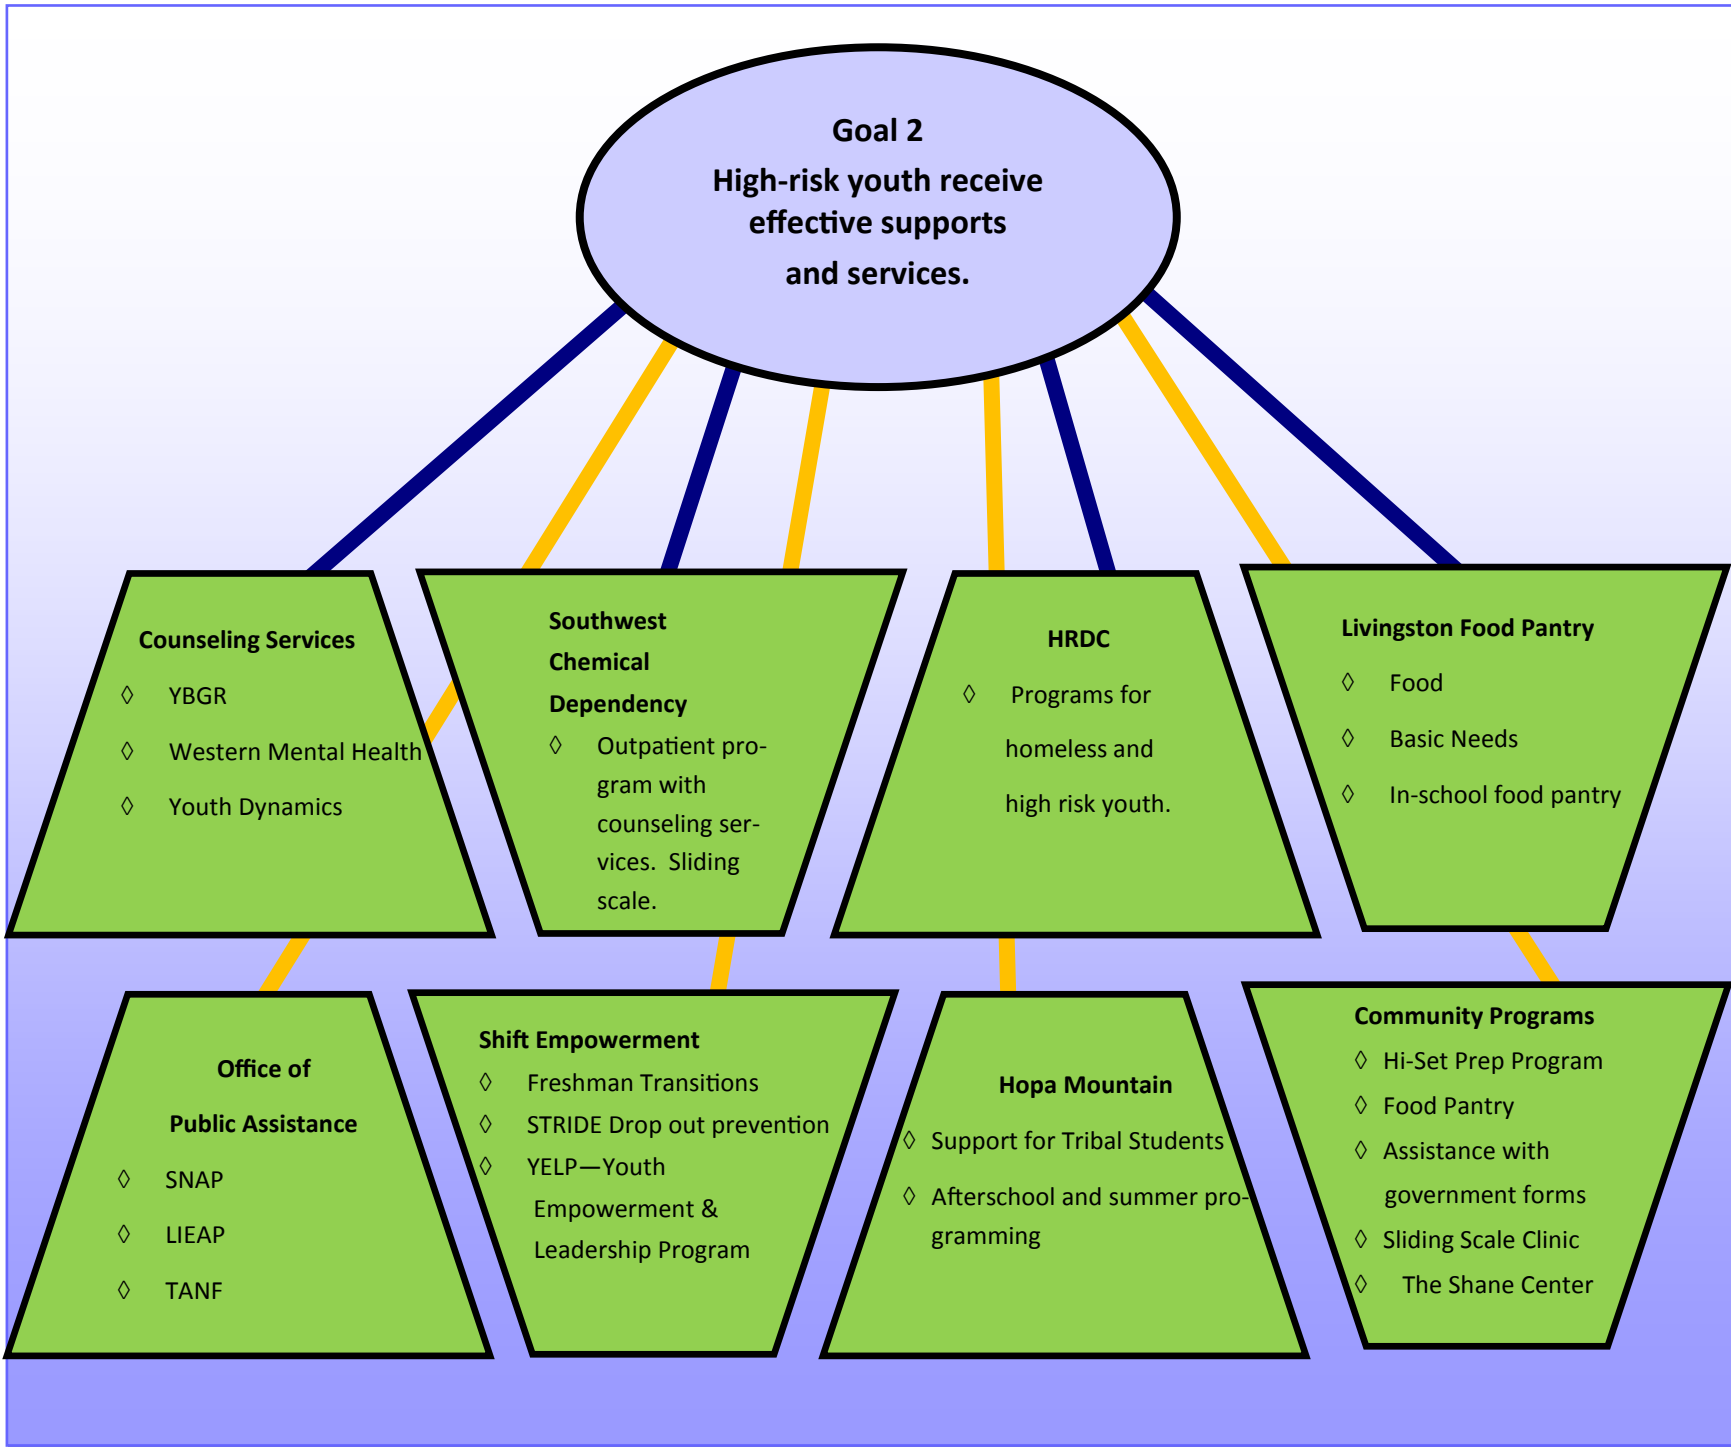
Goal 2
High-risk youth receive effective supports and services.

Counseling Services
◊ YBGR
◊ Western Mental Health
◊ Youth Dynamics

Southwest Chemical Dependency
◊ Outpatient program with counseling services. Sliding scale.

HRDC
◊ Programs for homeless and high risk youth.

Livingston Food Pantry
◊ Food
◊ Basic Needs
◊ In-school food pantry

Office of Public Assistance
◊ SNAP
◊ LIEAP
◊ TANF

Shift Empowerment
◊ Freshman Transitions
◊ STRIDE Drop out prevention
◊ YELP—Youth Empowerment & Leadership Program

Hopa Mountain
◊ Support for Tribal Students
◊ Afterschool and summer programming

Community Programs
◊ Hi-Set Prep Program
◊ Food Pantry
◊ Assistance with government forms
◊ Sliding Scale Clinic
◊ The Shane Center